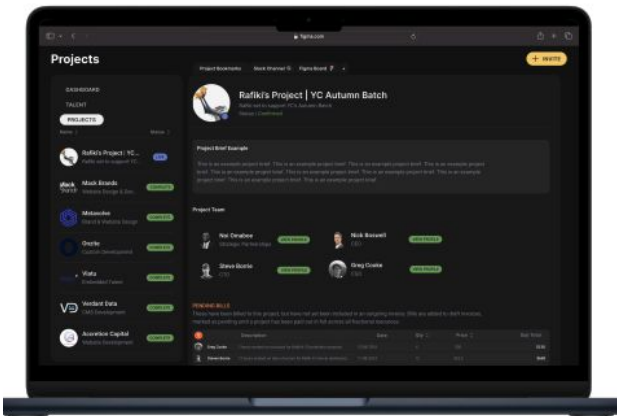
figma.com

Projects

+ INVITE

Project Bookmarks  Slack Channel  Figma Board

DASHBOARD
TALENT
PROJECTS

Rafiki's Project | YC Autumn Batch
Rafiki set to support YC Autumn Batch
Status | Confirmed

Rafiki's Project : YC...
Rafiki set to support YC...

Mack Brands
Website Design & Dev

COMPLETE

Metaswise
Brand & Website Design

COMPLETE

Onzite
Custom Development

COMPLETE

Viata
Embedded Talent

COMPLETE

Verdant Data
CMS Development

COMPLETE

Ascention Capital
Website Development

COMPLETE

Project Brief Example

This is an example project brief. This is an example project brief. This is an example project brief. This is an example project brief. This is an example project brief. This is an example project brief. This is an example project brief. This is an example project brief. This is an example project brief. This is an example project brief.

Project Team

Nat Omabox
Strategic Partnerships
VIEW PROFILE

Nick Boswell
CEO
VIEW PROFILE

Steve Bostie
CTO
VIEW PROFILE

Greg Cooke
CEO
VIEW PROFILE

PENDING BILLS

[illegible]

| | Description | Date | Qty | Price | Sub Total |
|---|---|---|---|---|---|
| Greg Cooke | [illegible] | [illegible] | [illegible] | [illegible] | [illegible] |
| Steve Bostie | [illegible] | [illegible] | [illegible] | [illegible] | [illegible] |